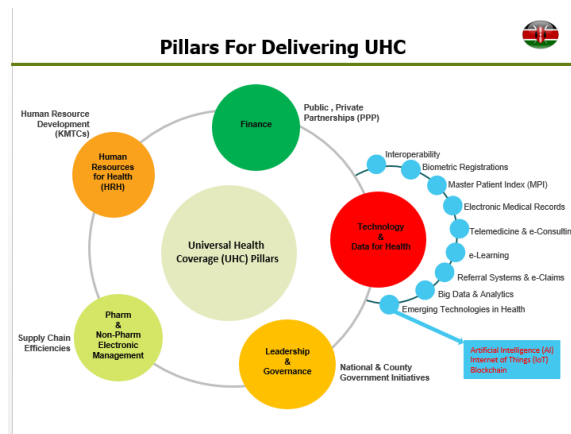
Pillars For Delivering UHC

Human Resource Development (KMTCs)

Human Resources for Health (HRH)

Finance

Public , Private Partnerships (PPP)

Universal Health Coverage (UHC) Pillars

Technology & Data for Health

Interoperability
Biometric Registrations
Master Patient Index (MPI)
Electronic Medical Records
Telemedicine & e-Consultin
e-Learning
Referral Systems & e-Claims
Big Data & Analytics
Emerging Technologies in Health

Artificial Intelligence (AI)
Internet of Things (IoT)
Blockchain

Supply Chain Efficiencies

Pharm & Non-Pharm Electronic Management

Leadership & Governance

National & County Government Initiatives